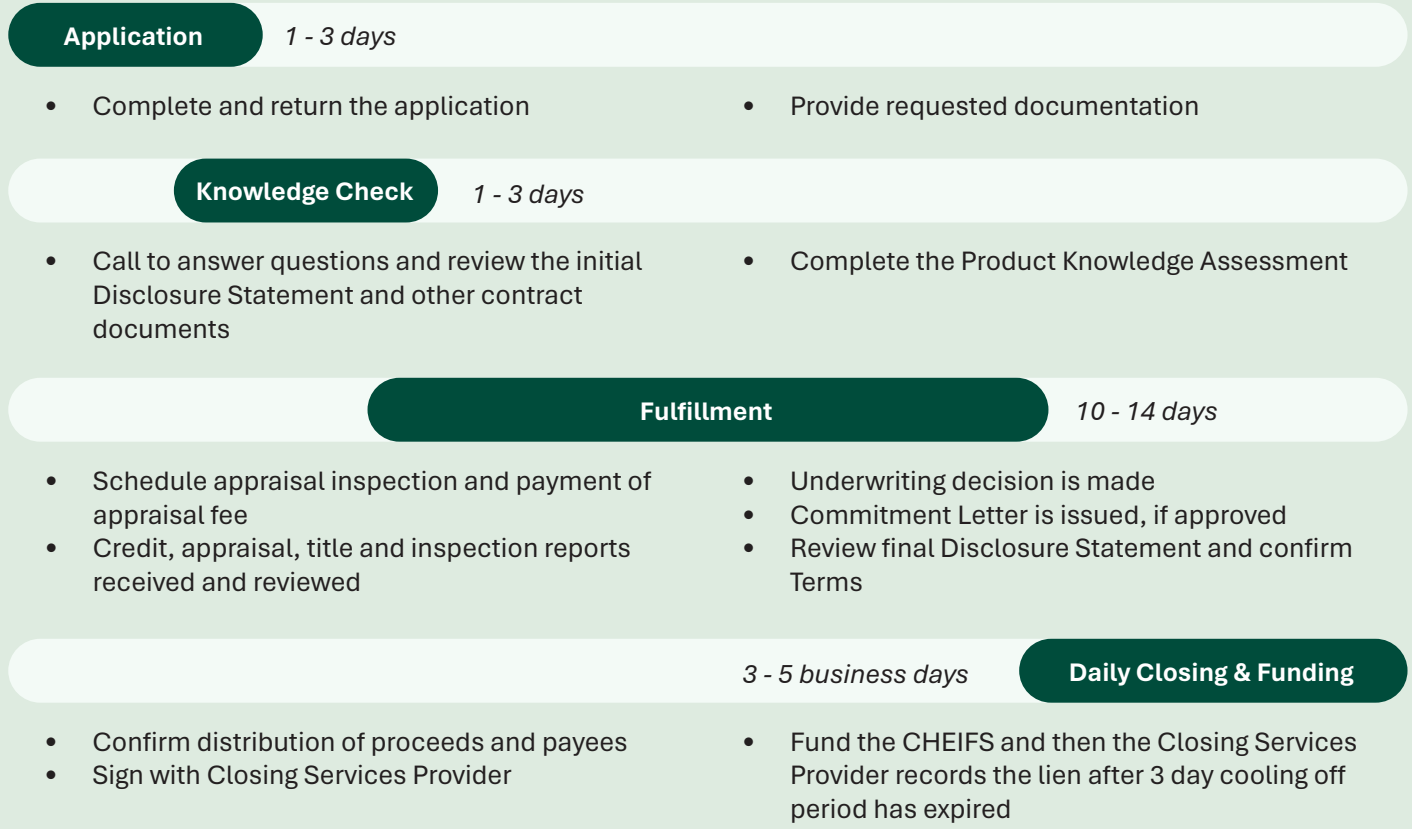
Application 1 - 3 days

- Complete and return the application

- Provide requested documentation

Knowledge Check 1 - 3 days

- Call to answer questions and review the initial Disclosure Statement and other contract documents

- Complete the Product Knowledge Assessment

Fulfillment 10 - 14 days

- Schedule appraisal inspection and payment of appraisal fee
- Credit, appraisal, title and inspection reports received and reviewed

- Underwriting decision is made
- Commitment Letter is issued, if approved
- Review final Disclosure Statement and confirm Terms

3 - 5 business days Daily Closing & Funding

- Confirm distribution of proceeds and payees
- Sign with Closing Services Provider

- Fund the CHEIFS and then the Closing Services Provider records the lien after 3 day cooling off period has expired